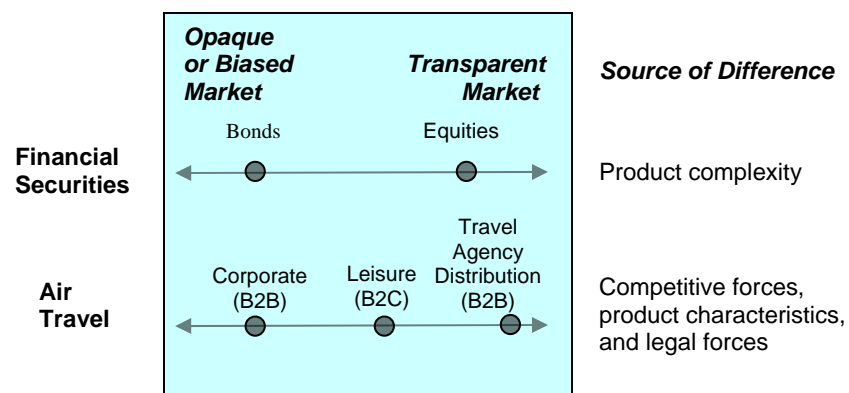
Opaque or Biased Market

Transparent Market

Source of Difference

Bonds

Equities

Financial Securities

Product complexity

Travel Agency Distribution (B2B)

Corporate (B2B)

Leisure (B2C)

Air Travel

Competitive forces, product characteristics, and legal forces